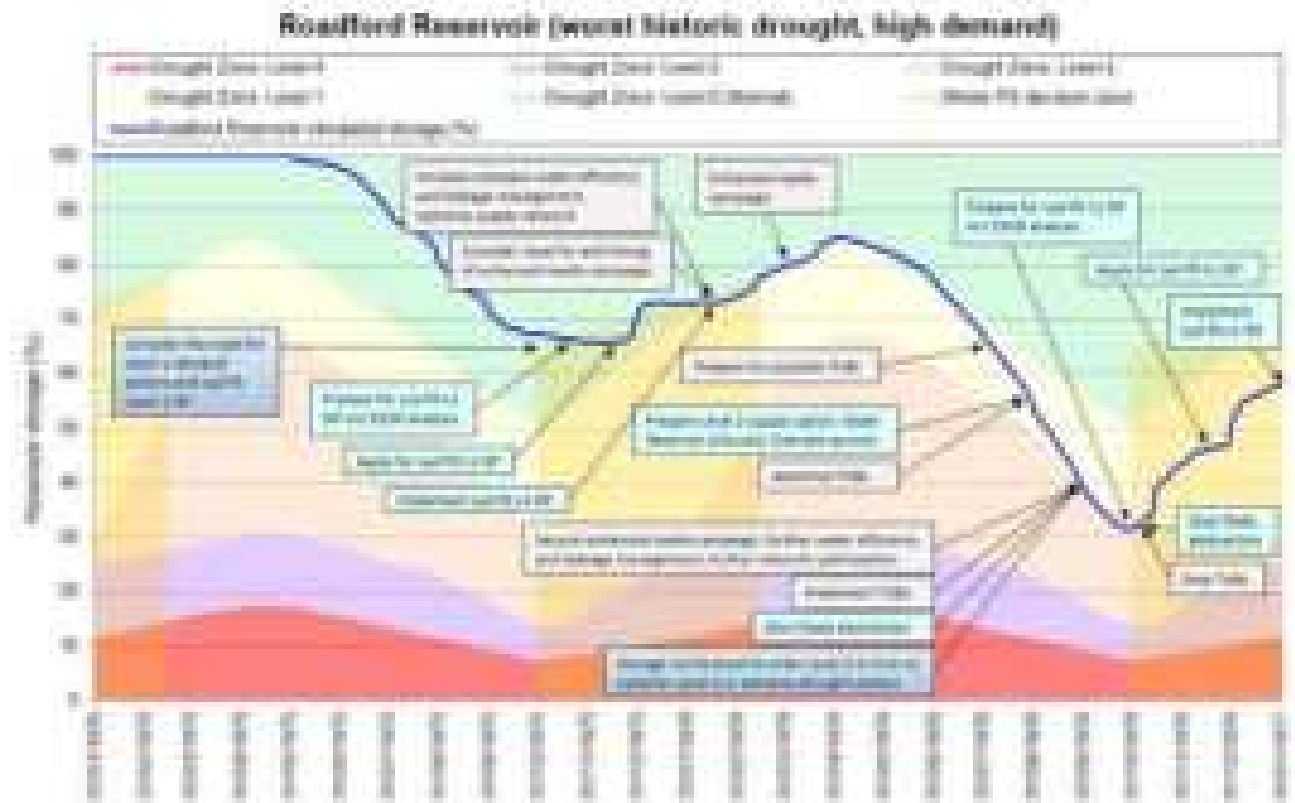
Roadford Reservoir (worst historic drought, high demand)

Drought Zone Level 4 — Drought Zone Level 3 — Drought Zone Level 2
Drought Zone Level 1 — Drought Zone Level 0 (Normal) — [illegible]
Roadford Reservoir simulated storage (%)

100
90
80
70
60
50
40
30
20
10
0

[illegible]

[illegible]

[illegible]

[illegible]

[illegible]

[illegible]

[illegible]

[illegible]

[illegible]

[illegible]

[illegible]

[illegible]

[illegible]

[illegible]

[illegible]

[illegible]

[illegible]

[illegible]

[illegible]

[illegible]